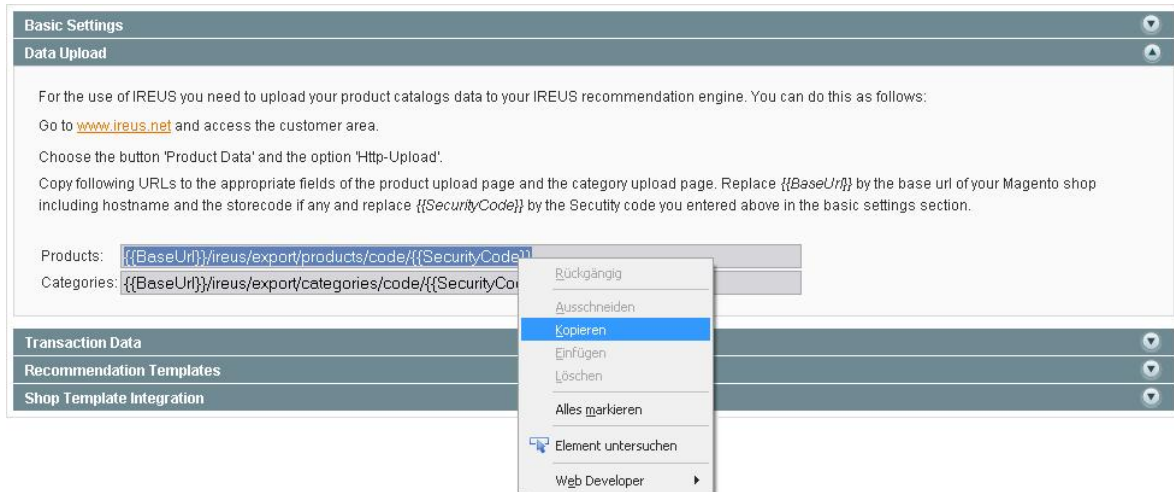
Basic Settings

Data Upload

For the use of IREUS you need to upload your product catalogs data to your IREUS recommendation engine. You can do this as follows:

Go to www.ireus.net and access the customer area.

Choose the button 'Product Data' and the option 'Http-Upload'.

Copy following URLs to the appropriate fields of the product upload page and the category upload page. Replace {{BaseUrl}} by the base url of your Magento shop including hostname and the storecode if any and replace {{SecurityCode}} by the Secutity code you entered above in the basic settings section.

Products: {{BaseUrl}}/ireus/export/products/code/{{SecurityCode}}

Categories: {{BaseUrl}}/ireus/export/categories/code/{{SecurityCo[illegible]

Rückgängig

Ausschneiden

Kopieren

Einfügen

Löschen

Alles markieren

Element untersuchen

Web Developer

Transaction Data

Recommendation Templates

Shop Template Integration